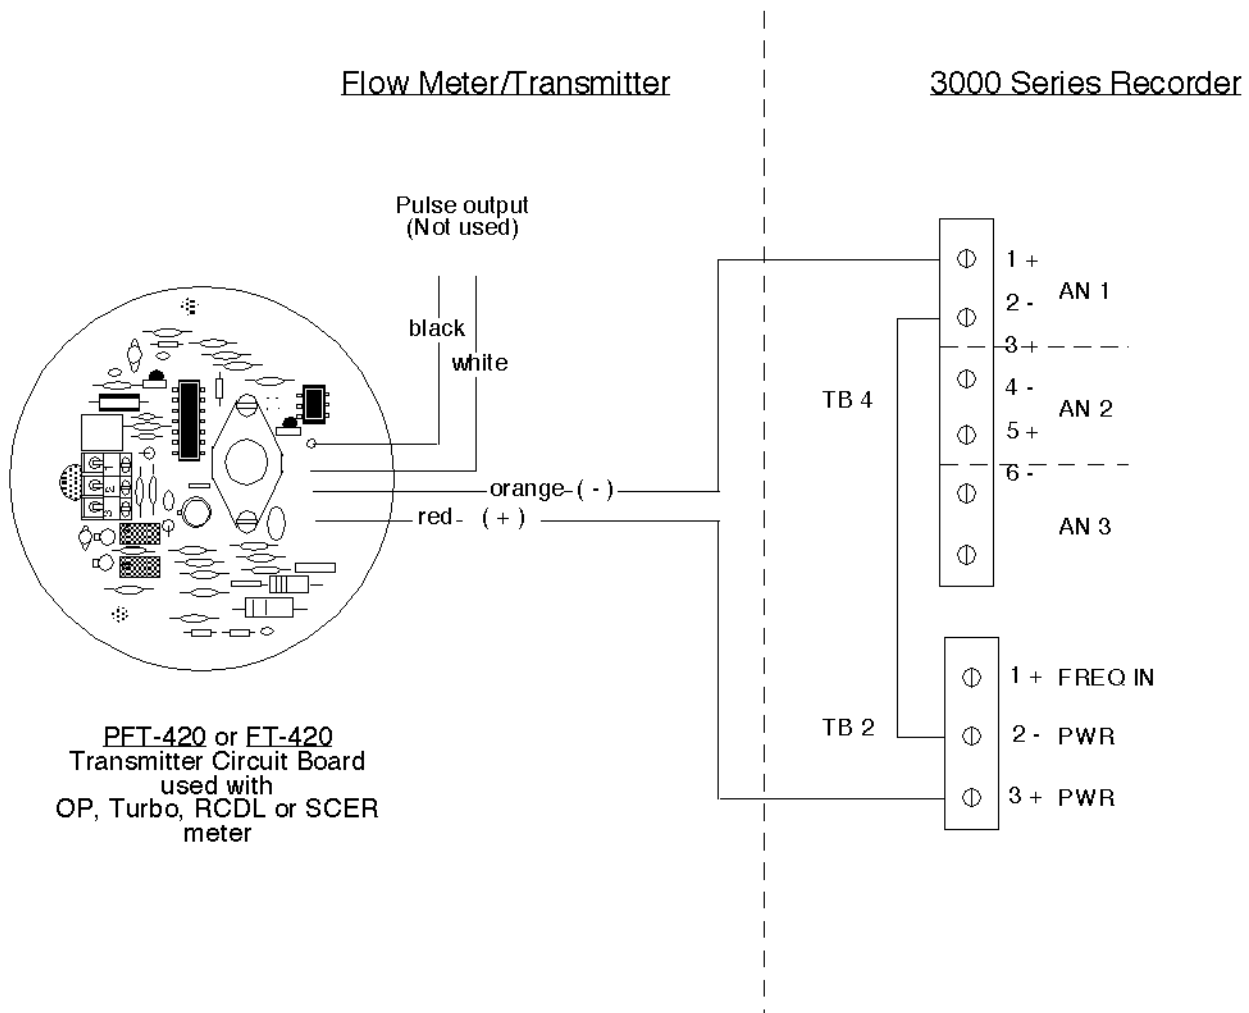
Flow Meter/Transmitter

3000 Series Recorder

Pulse output
(Not used)

black

white

orange (-)

red (+)

PFT-420 or FT-420
Transmitter Circuit Board
used with
OP, Turbo, RCDL or SCER
meter

TB 4

1 +
2 -
AN 1
3 +
4 -
AN 2
5 +
6 -
AN 3

TB 2

1 + FREQ IN
2 - PWR
3 + PWR